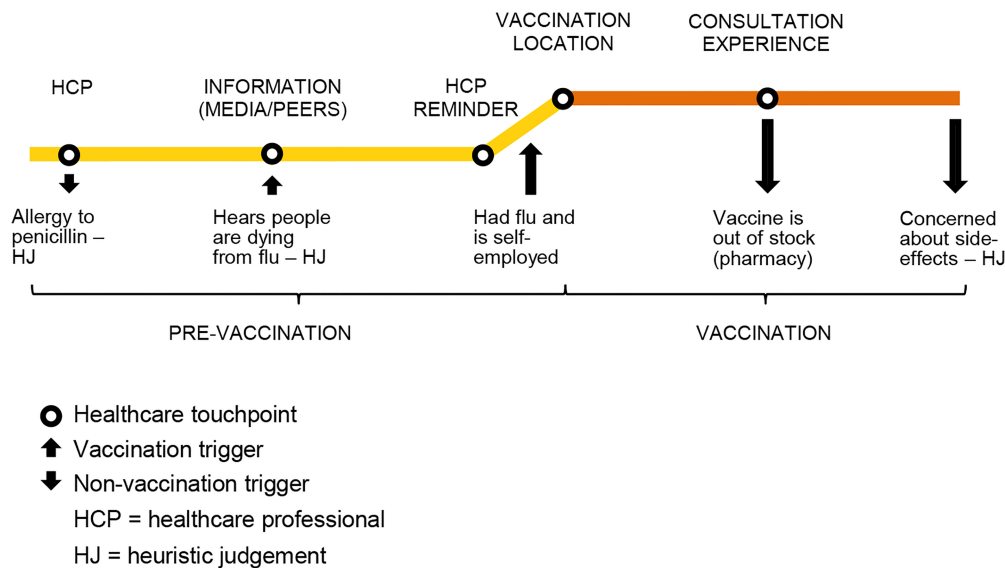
VACCINATION LOCATION

CONSULTATION EXPERIENCE

HCP

INFORMATION (MEDIA/PEERS)

HCP REMINDER

Allergy to penicillin – HJ

Hears people are dying from flu – HJ

Had flu and is self-employed

Vaccine is out of stock (pharmacy)

Concerned about side-effects – HJ

PRE-VACCINATION

VACCINATION

Healthcare touchpoint

Vaccination trigger

Non-vaccination trigger

HCP = healthcare professional

HJ = heuristic judgement